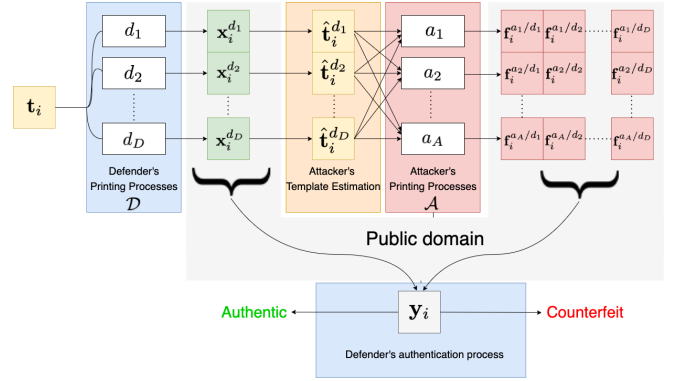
$\mathbf{t}_i$

$d_1$

$d_2$

$d_D$

Defender's Printing Processes $\mathcal{D}$

$\mathbf{x}_i^{d_1}$

$\mathbf{x}_i^{d_2}$

$\mathbf{x}_i^{d_D}$

$\hat{\mathbf{t}}_i^{d_1}$

$\hat{\mathbf{t}}_i^{d_2}$

$\hat{\mathbf{t}}_i^{d_D}$

Attacker's Template Estimation

$a_1$

$a_2$

$a_A$

Attacker's Printing Processes $\mathcal{A}$

$\mathbf{f}_i^{a_1/d_1}$ $\mathbf{f}_i^{a_1/d_2}$ $\mathbf{f}_i^{a_1/d_D}$

$\mathbf{f}_i^{a_2/d_1}$ $\mathbf{f}_i^{a_2/d_2}$ $\mathbf{f}_i^{a_2/d_D}$

$\mathbf{f}_i^{a_A/d_1}$ $\mathbf{f}_i^{a_A/d_2}$ $\mathbf{f}_i^{a_A/d_D}$

Public domain

Authentic

$\mathbf{y}_i$

Counterfeit

Defender's authentication process